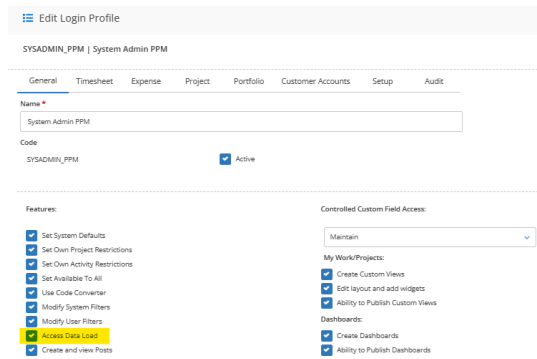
Edit Login Profile

SYSADMIN_PPM | System Admin PPM

General Timesheet Expense Project Portfolio Customer Accounts Setup Audit

Name *

System Admin PPM

Code

SYSADMIN_PPM

Active

Features:

Set System Defaults
Set Own Project Restrictions
Set Own Activity Restrictions
Set Available To All
Use Code Converter
Modify System Filters
Modify User Filters
Access Data Load
Create and view Posts

Controlled Custom Field Access:

Maintain

My Work/Projects:

Create Custom Views
Edit layout and add widgets
Ability to Publish Custom Views

Dashboards:

Create Dashboards
Ability to Publish Dashboards